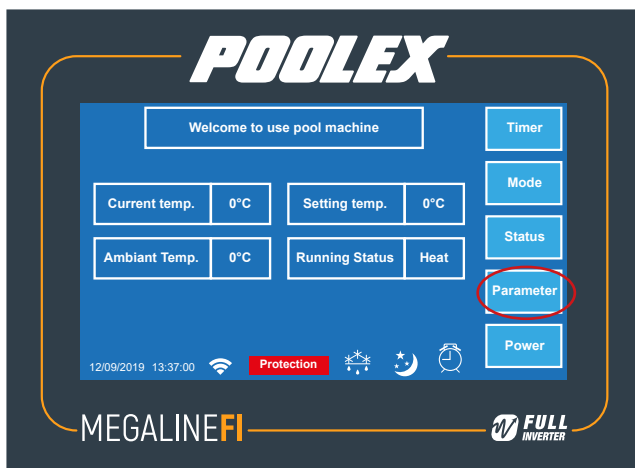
POOLEX

Welcome to use pool machine

| Current temp. | 0°C | Setting temp. | 0°C |
|---|---|---|---|
| Ambiant Temp. | 0°C | Running Status | Heat |

Timer

Mode

Status

Parameter

Power

12/09/2019 13:37:00

Protection

MEGALINEFI

FULL INVERTER